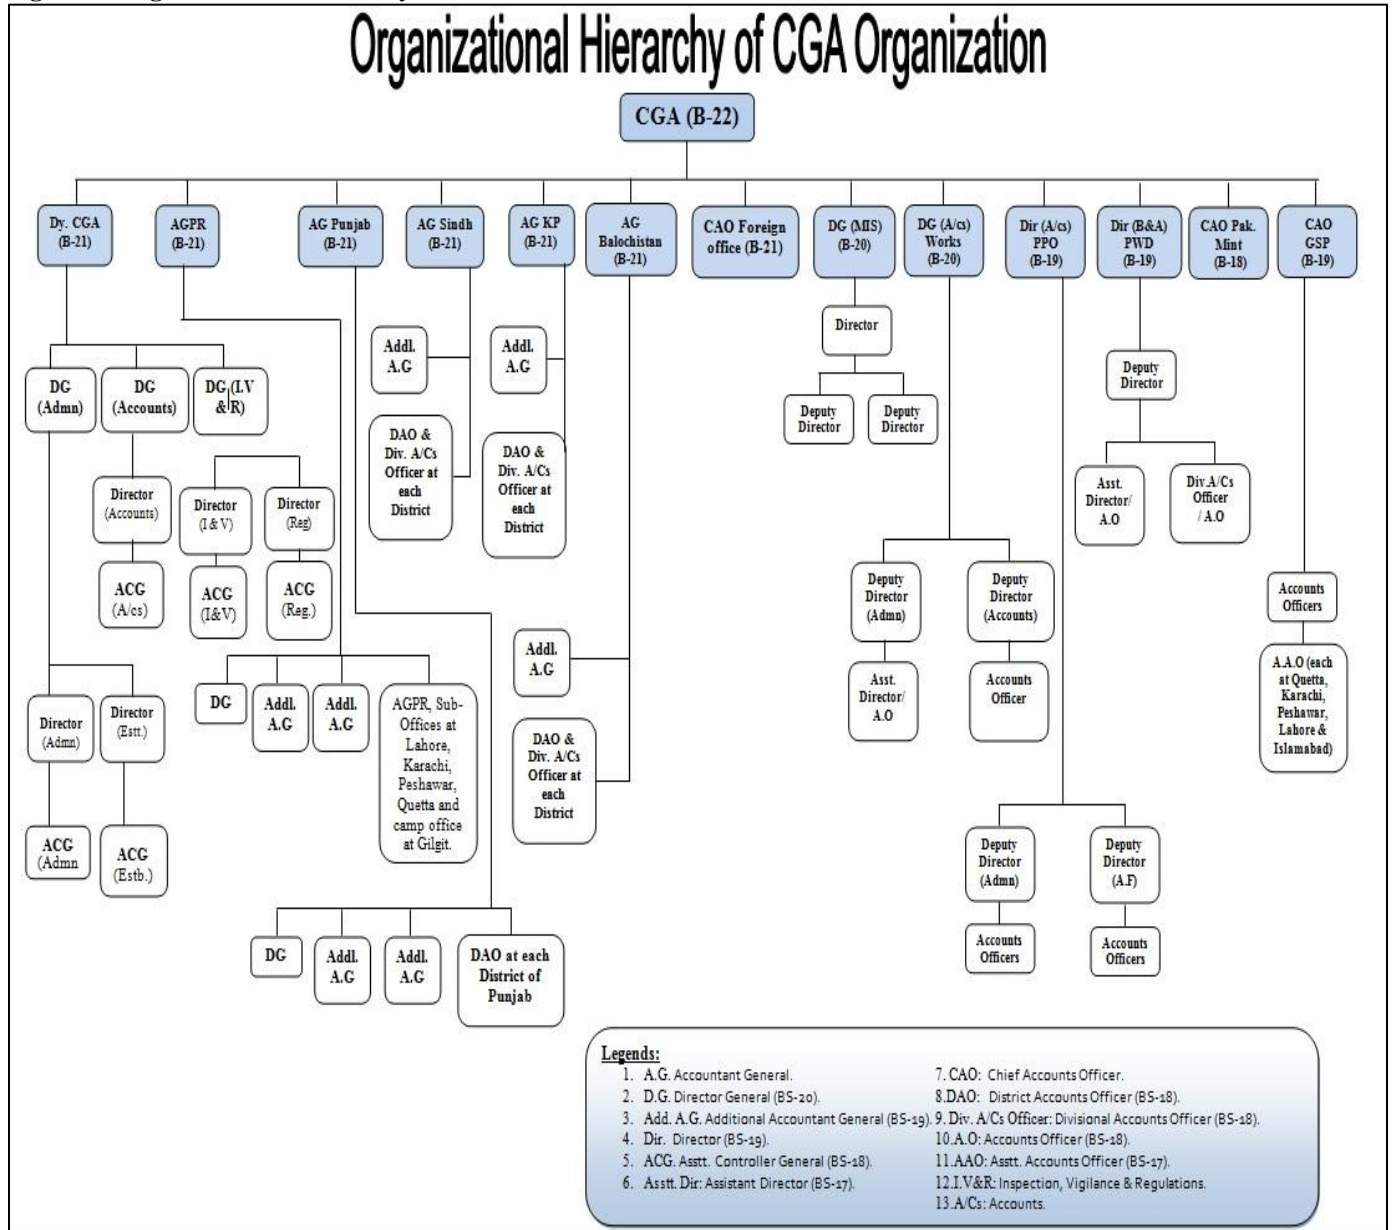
Organizational Hierarchy of CGA Organization

CGA (B-22)

Dy. CGA (B-21)
AGPR (B-21)
AG Punjab (B-21)
AG Sindh (B-21)
AG KP (B-21)
AG Balochistan (B-21)
CAO Foreign office (B-21)
DG (MIS) (B-20)
DG (A/cs) Works (B-20)
Dir (A/cs) PPO (B-19)
Dir (B&A) PWD (B-19)
CAO Pak. Mint (B-18)
CAO GSP (B-19)

DG (Admn)
DG (Accounts)
DG (I.V &R)
Director (Accounts)
ACG (A/cs)
Director (I&V)
ACG (I&V)
Director (Reg)
ACG (Reg.)
Director (Admn)
ACG (Admn
Director (Estt.)
ACG (Estb.)

DG
Addl. A.G
Addl. A.G
AGPR, Sub-Offices at Lahore, Karachi, Peshawar, Quetta and camp office at Gilgit.

DG
Addl. A.G
Addl. A.G
DAO at each District of Punjab

Addl. A.G
DAO & Div. A/Cs Officer at each District

Addl. A.G
DAO & Div. A/Cs Officer at each District

Addl. A.G
DAO & Div. A/Cs Officer at each District

Director
Deputy Director
Deputy Director

Deputy Director (Admn)
Asst. Director/ A.O
Deputy Director (Accounts)
Accounts Officer

Deputy Director (Admn)
Accounts Officers
Deputy Director (A.F)
Accounts Officers

Deputy Director
Asst. Director/ A.O
Div.A/Cs Officer / A.O

Accounts Officers
A.A.O (each at Quetta, Karachi, Peshawar, Lahore & Islamabad)

Legends:
1. A.G. Accountant General.
2. D.G. Director General (BS-20).
3. Add. A.G. Additional Accountant General (BS-19).
4. Dir. Director (BS-19).
5. ACG. Asstt. Controller General (BS-18).
6. Asstt. Dir: Assistant Director (BS-17).
7. CAO: Chief Accounts Officer.
8.DAO: District Accounts Officer (BS-18).
9. Div. A/Cs Officer: Divisional Accounts Officer (BS-18).
10.A.O: Accounts Officer (BS-18).
11.AAO: Asstt. Accounts Officer (BS-17).
12.I.V&R: Inspection, Vigilance & Regulations.
13.A/Cs: Accounts.